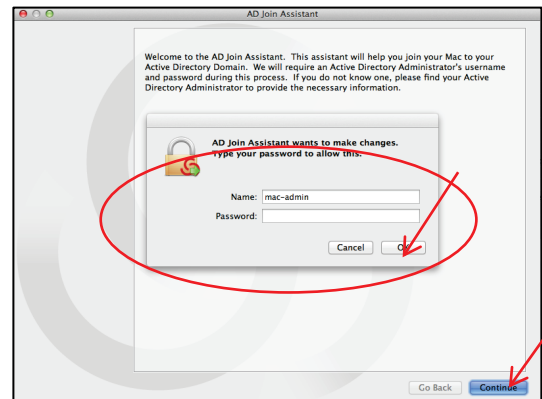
AD Join Assistant

Welcome to the AD Join Assistant. This assistant will help you join your Mac to your Active Directory Domain. We will require an Active Directory Administrator's username and password during this process. If you do not know one, please find your Active Directory Administrator to provide the necessary information.

AD Join Assistant wants to make changes. Type your password to allow this.

Name: mac-admin
Password:

Cancel
OK

Go Back
Continue